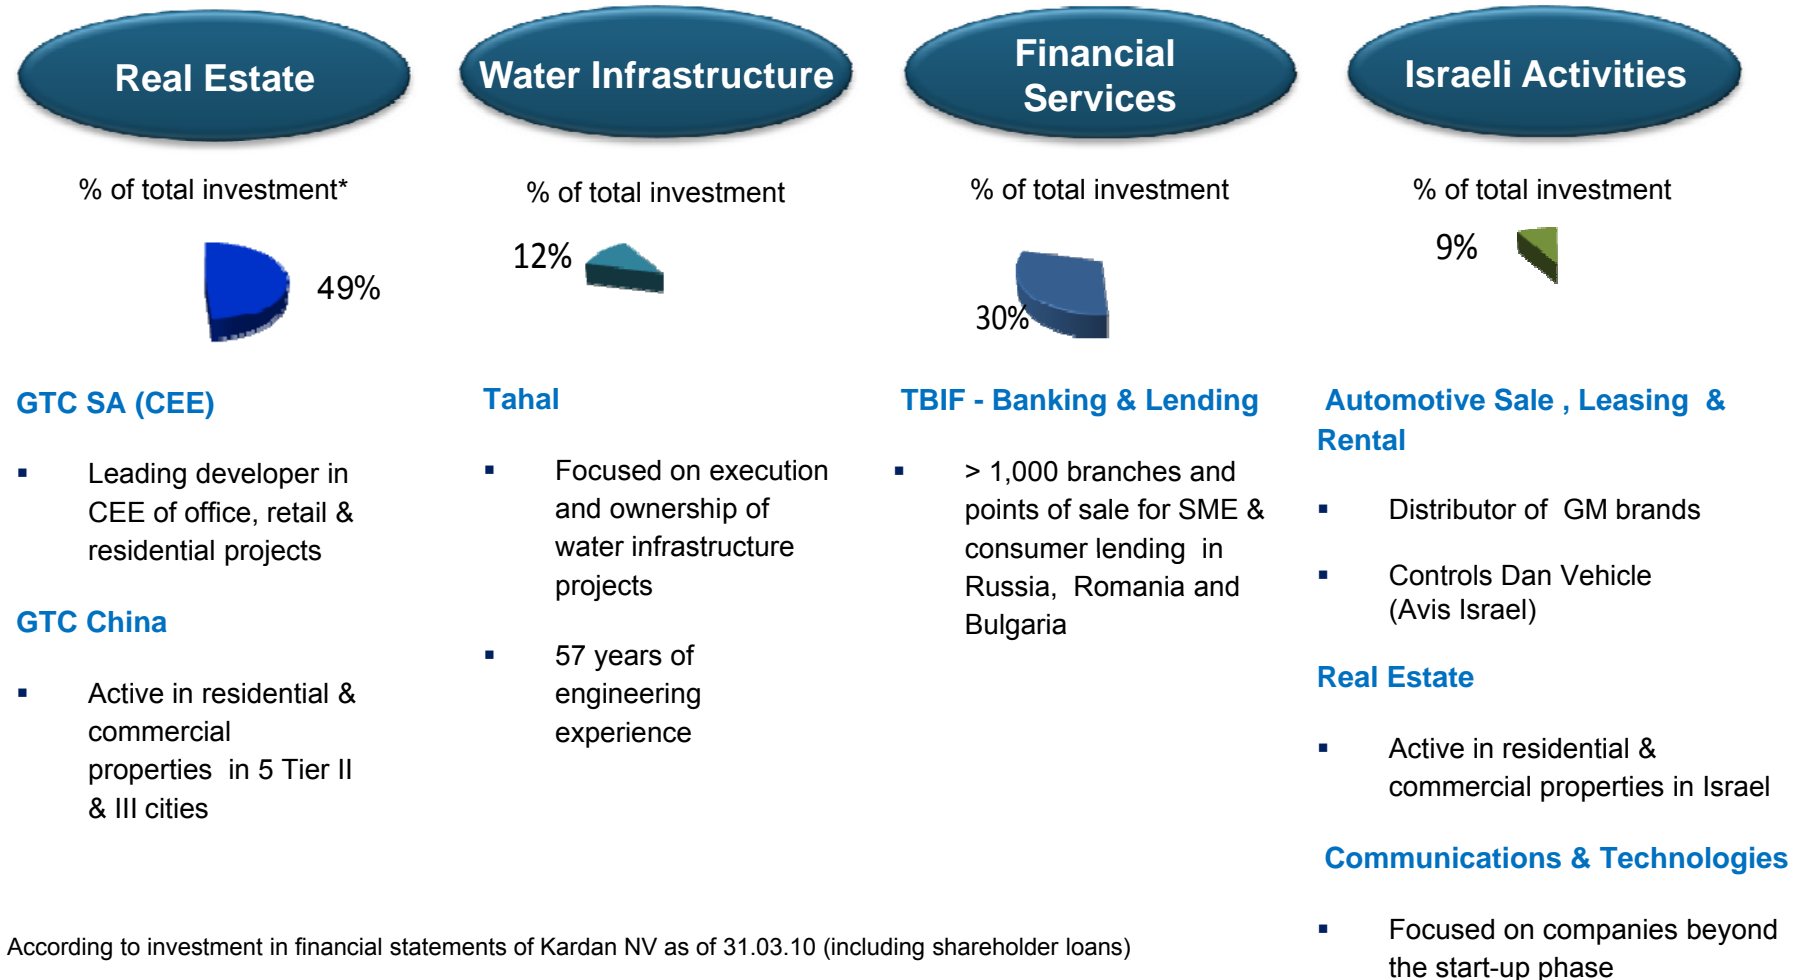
Real Estate

% of total investment*

49%

GTC SA (CEE)

▪ Leading developer in CEE of office, retail & residential projects

GTC China

▪ Active in residential & commercial properties in 5 Tier II & III cities

Water Infrastructure

% of total investment

12%

Tahal

▪ Focused on execution and ownership of water infrastructure projects

▪ 57 years of engineering experience

Financial Services

% of total investment

30%

TBIF - Banking & Lending

▪ > 1,000 branches and points of sale for SME & consumer lending in Russia, Romania and Bulgaria

Israeli Activities

% of total investment

9%

Automotive Sale , Leasing & Rental

▪ Distributor of GM brands

▪ Controls Dan Vehicle (Avis Israel)

Real Estate

▪ Active in residential & commercial properties in Israel

Communications & Technologies

▪ Focused on companies beyond the start-up phase

According to investment in financial statements of Kardan NV as of 31.03.10 (including shareholder loans)